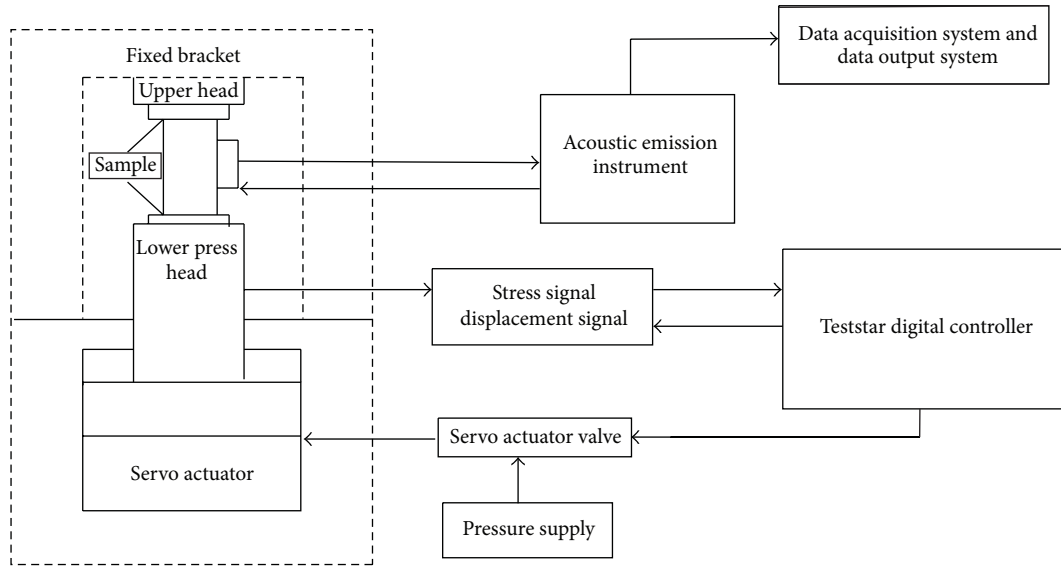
Fixed bracket

Upper head

Sample

Lower press head

Servo actuator

Data acquisition system and data output system

Acoustic emission instrument

Stress signal displacement signal

Teststar digital controller

Servo actuator valve

Pressure supply